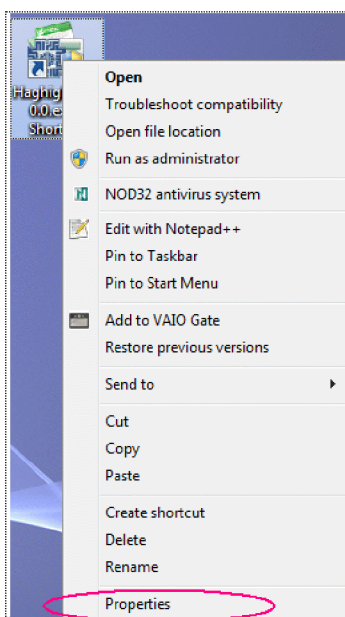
Haghig
0.0.e
Short

Open
Troubleshoot compatibility
Open file location
Run as administrator
NOD32 antivirus system
Edit with Notepad++
Pin to Taskbar
Pin to Start Menu
Add to VAIO Gate
Restore previous versions
Send to
Cut
Copy
Paste
Create shortcut
Delete
Rename
Properties